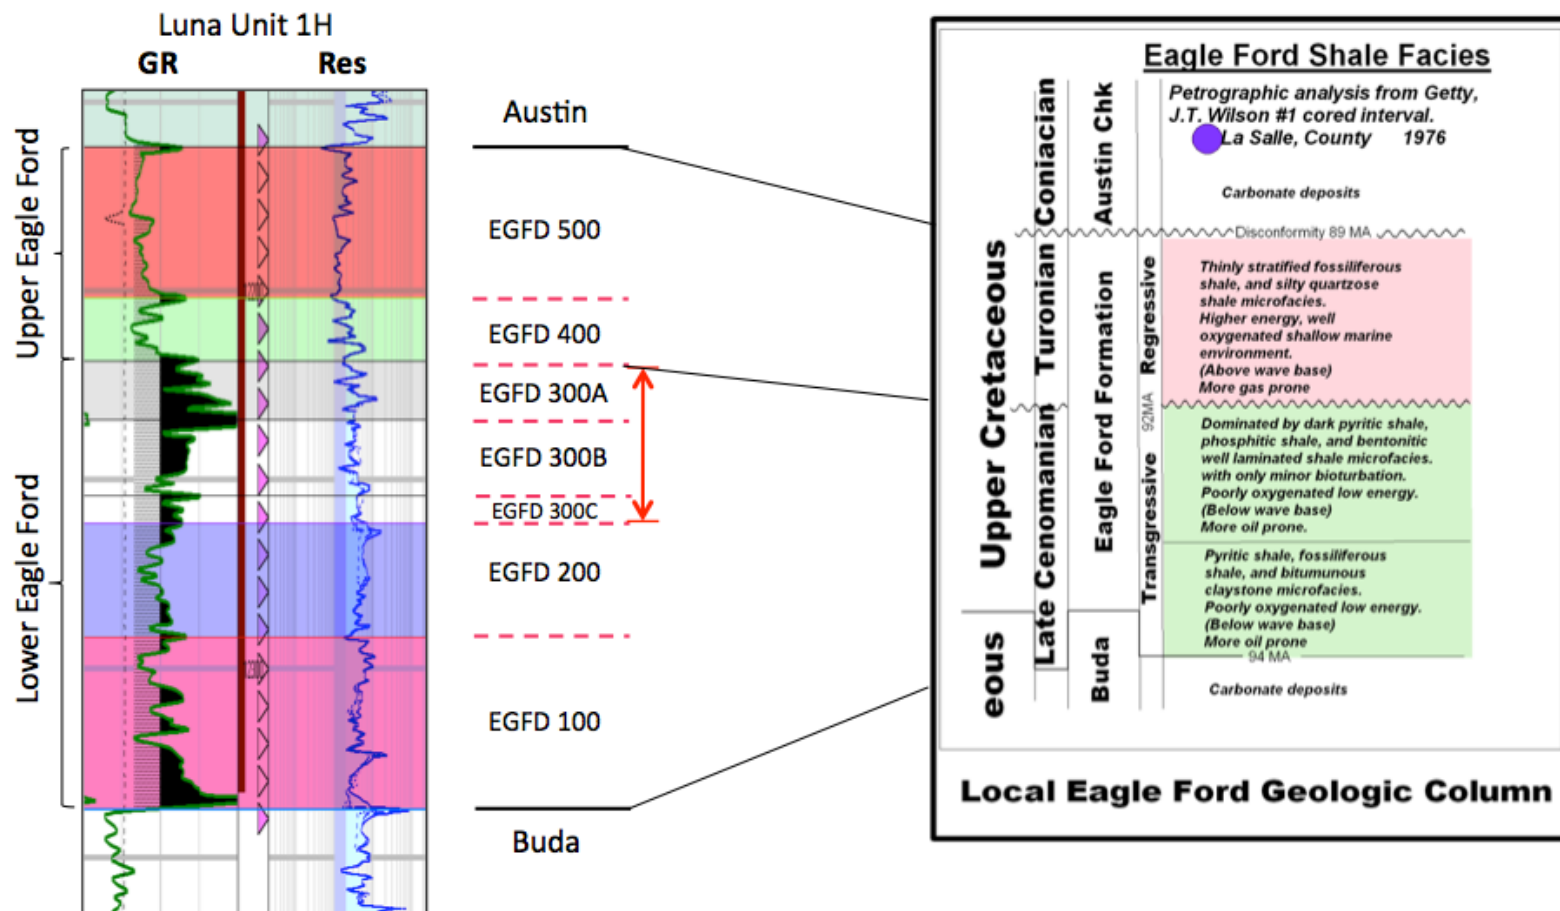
Luna Unit 1H

GR

Res

Upper Eagle Ford

Lower Eagle Ford

Austin

EGFD 500

EGFD 400

EGFD 300A

EGFD 300B

EGFD 300C

EGFD 200

EGFD 100

Buda

Eagle Ford Shale Facies

Petrographic analysis from Getty, J.T. Wilson #1 cored interval. La Salle, County 1976

Upper Cretaceous

eous

Coniacian

Turonian

Late Cenomanian

Austin Chk

Eagle Ford Formation

Buda

Regressive

92MA

Transgressive

Carbonate deposits

Disconformity 89 MA

Thinly stratified fossiliferous shale, and silty quartzose shale microfacies. Higher energy, well oxygenated shallow marine environment. (Above wave base) More gas prone

Dominated by dark pyritic shale, phosphitic shale, and bentonitic well laminated shale microfacies. with only minor bioturbation. Poorly oxygenated low energy. (Below wave base) More oil prone.

Pyritic shale, fossiliferous shale, and bitumunous claystone microfacies. Poorly oxygenated low energy. (Below wave base) More oil prone

94 MA

Carbonate deposits

Local Eagle Ford Geologic Column